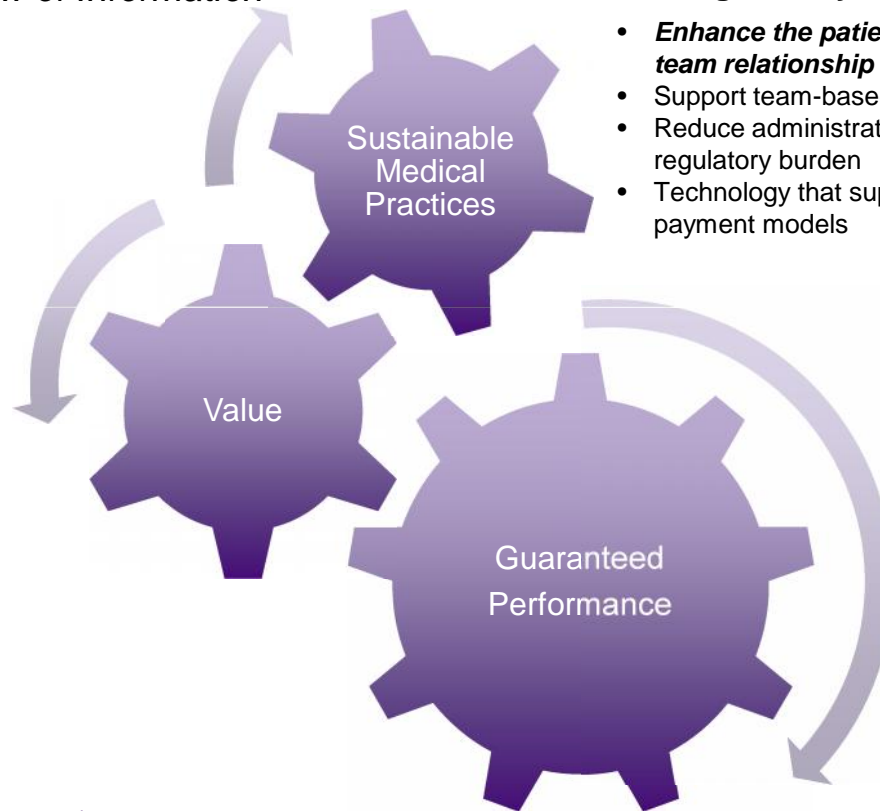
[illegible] of information

• ***Enhance the patie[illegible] team relationship***
• Support team-base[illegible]
• Reduce administrat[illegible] regulatory burden
• Technology that sup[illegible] payment models

Sustainable Medical Practices

Value

Guaranteed Performance